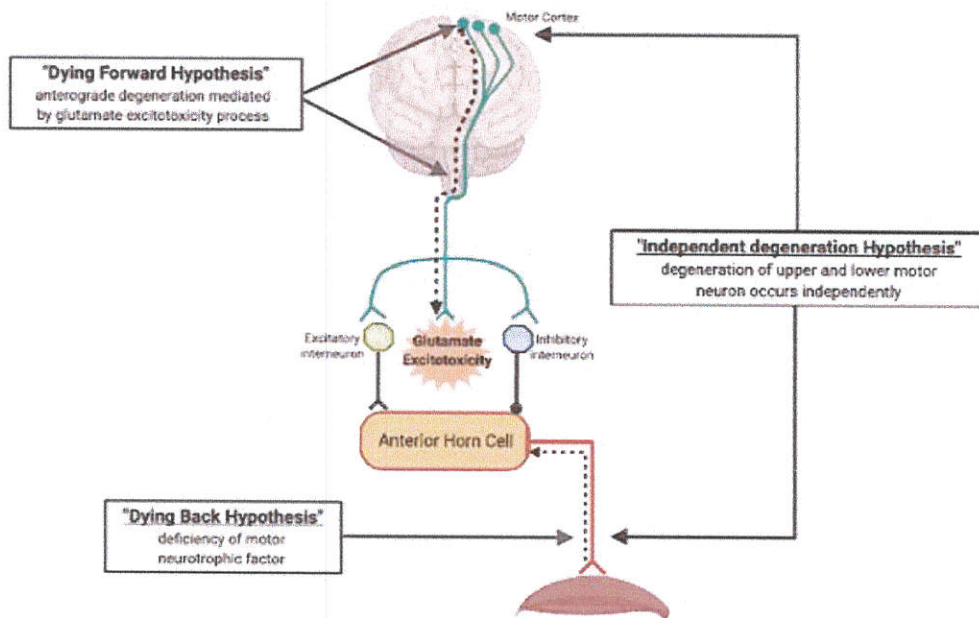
Motor Cortex

"Dying Forward Hypothesis"
anterograde degeneration mediated by glutamate excitotoxicity process

"Independent degeneration Hypothesis"
degeneration of upper and lower motor neuron occurs independently

Excitatory interneuron

Glutamate Excitotoxicity

Inhibitory interneuron

Anterior Horn Cell

"Dying Back Hypothesis"
deficiency of motor neurotrophic factor